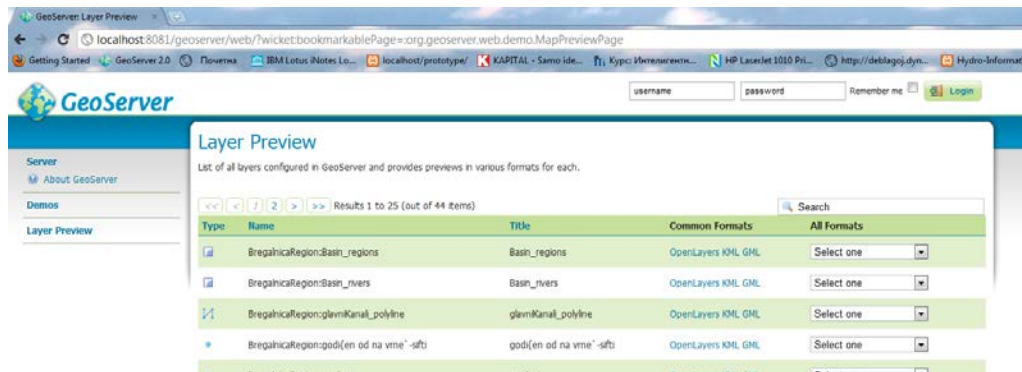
GeoServer: Layer Preview ×

localhost:8081/geoserver/web/?wicket:bookmarkablePage=:org.geoserver.web.demo.MapPreviewPage

Getting Started GeoServer 2.0 Почетна IBM Lotus iNotes Lo... localhost/prototype/ KAPITAL - Samo ide... Курс: Интелигентн... HP LaserJet 1010 Pri... http://deblagoj.dyn... Hydro-Informat

GeoServer

username password Remember me Login

Server
About GeoServer

Demos

Layer Preview

Layer Preview

List of all layers configured in GeoServer and provides previews in various formats for each.

<< < 1 2 > >> Results 1 to 25 (out of 44 items)

Search

| Type | Name | Title | Common Formats | All Formats |
|---|---|---|---|---|
| | BregalnicaRegion:Basin_regions | Basin_regions | OpenLayers KML GML | Select one |
| | BregalnicaRegion:Basin_rivers | Basin_rivers | OpenLayers KML GML | Select one |
| | BregalnicaRegion:glavniKanali_polyline | glavniKanali_polyline | OpenLayers KML GML | Select one |
| | BregalnicaRegion:godi(en od na vme`-sfti | godi(en od na vme`-sfti | OpenLayers KML GML | Select one |
| | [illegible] | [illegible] | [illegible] | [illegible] |